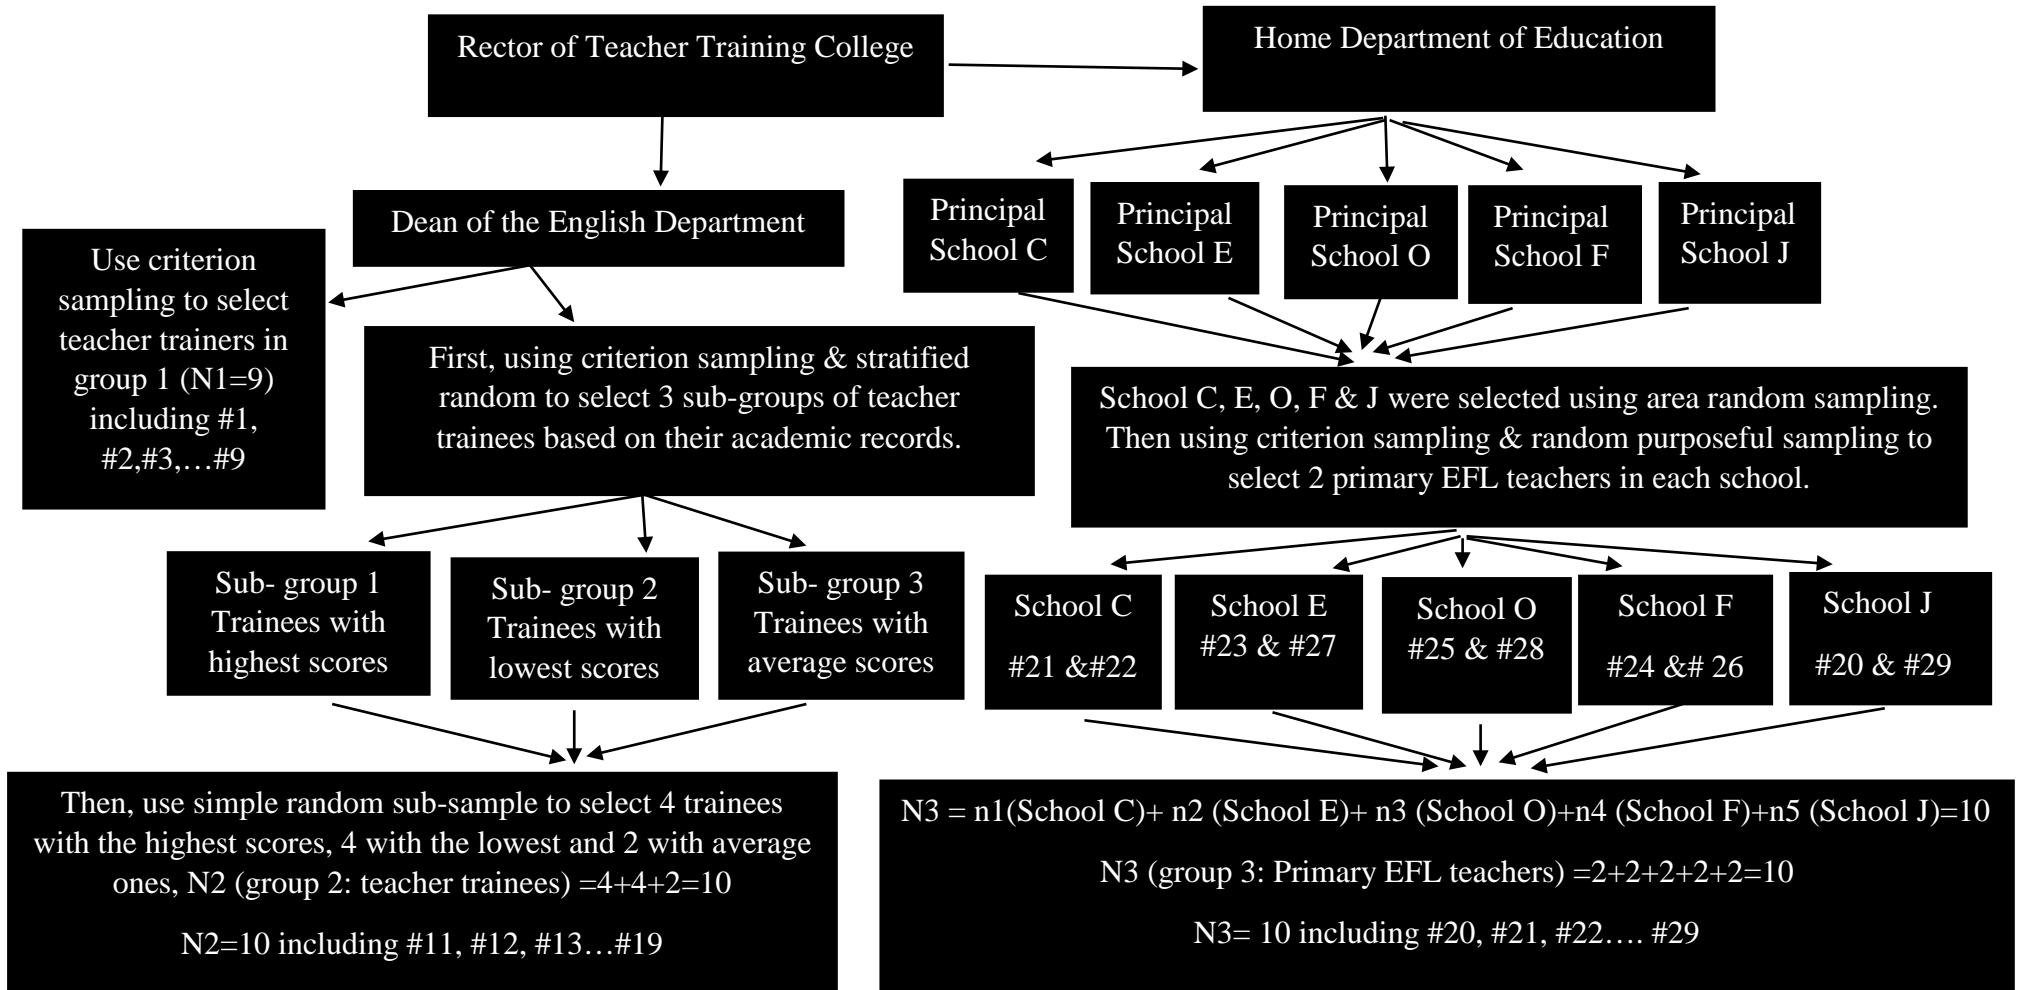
Rector of Teacher Training College

Home Department of Education

Dean of the English Department

Principal School C

Principal School E

Principal School O

Principal School F

Principal School J

Use criterion sampling to select teacher trainers in group 1 (N1=9) including #1, #2,#3,…#9

First, using criterion sampling & stratified random to select 3 sub-groups of teacher trainees based on their academic records.

School C, E, O, F & J were selected using area random sampling. Then using criterion sampling & random purposeful sampling to select 2 primary EFL teachers in each school.

Sub- group 1 Trainees with highest scores

Sub- group 2 Trainees with lowest scores

Sub- group 3 Trainees with average scores

School C #21 &#22

School E #23 & #27

School O #25 & #28

School F #24 &# 26

School J #20 & #29

Then, use simple random sub-sample to select 4 trainees with the highest scores, 4 with the lowest and 2 with average ones, N2 (group 2: teacher trainees) =4+4+2=10

N2=10 including #11, #12, #13…#19

N3 = n1(School C)+ n2 (School E)+ n3 (School O)+n4 (School F)+n5 (School J)=10

N3 (group 3: Primary EFL teachers) =2+2+2+2+2=10

N3= 10 including #20, #21, #22…. #29